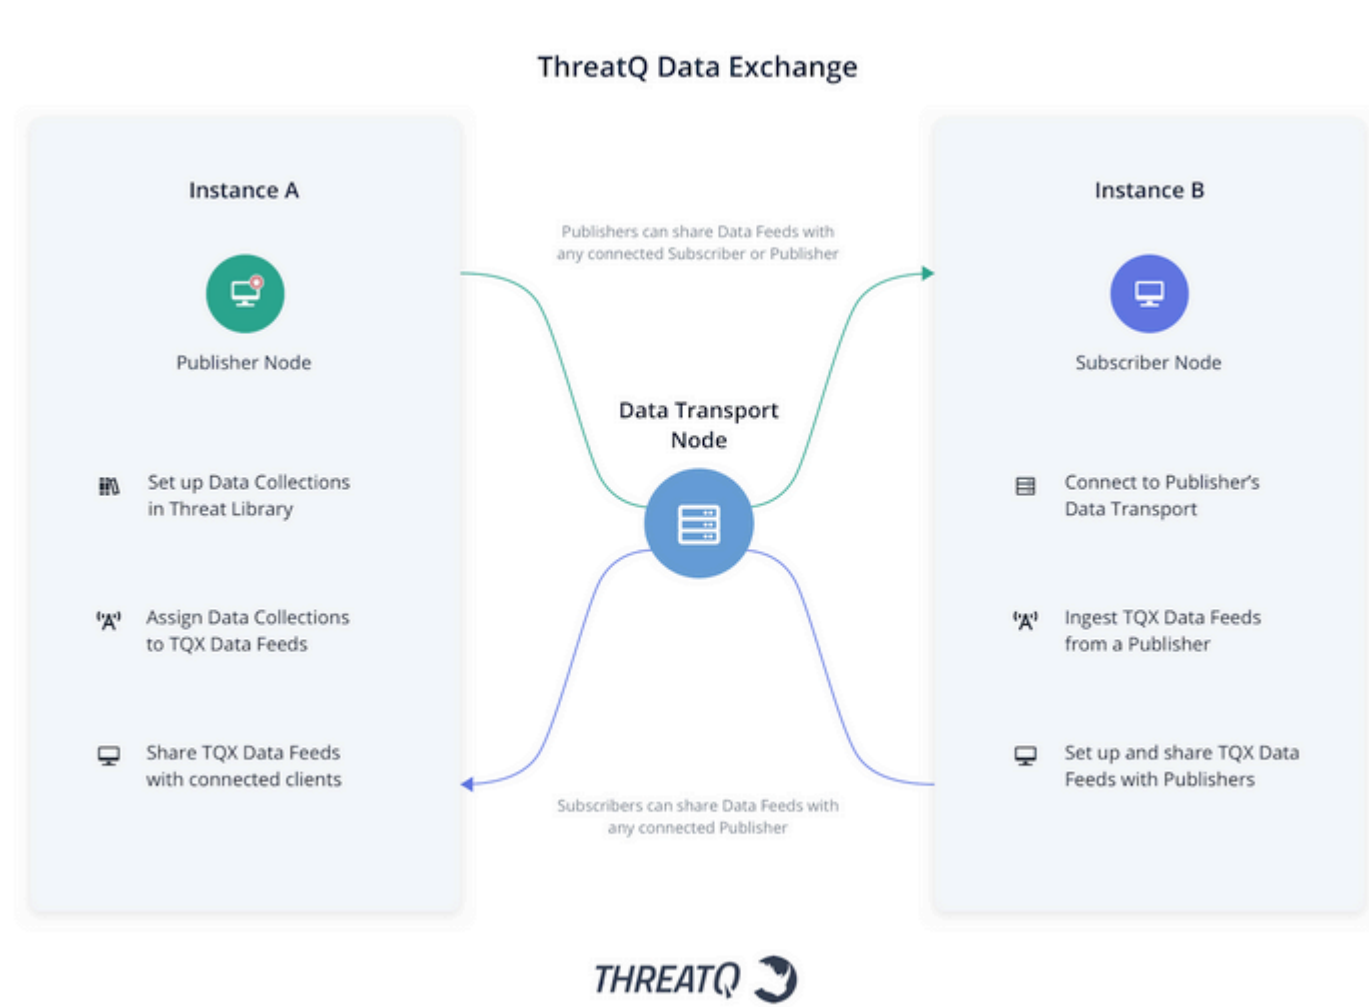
ThreatQ Data Exchange

Instance A

Publisher Node

Set up Data Collections in Threat Library

Assign Data Collections to TQX Data Feeds

Share TQX Data Feeds with connected clients

Publishers can share Data Feeds with any connected Subscriber or Publisher

Data Transport Node

Subscribers can share Data Feeds with any connected Publisher

Instance B

Subscriber Node

Connect to Publisher's Data Transport

Ingest TQX Data Feeds from a Publisher

Set up and share TQX Data Feeds with Publishers

THREATQ